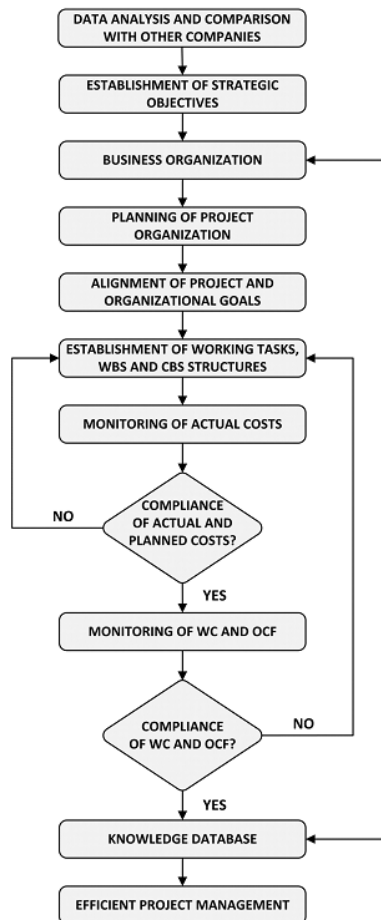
DATA ANALYSIS AND COMPARISON WITH OTHER COMPANIES

ESTABLISHMENT OF STRATEGIC OBJECTIVES

BUSINESS ORGANIZATION

PLANNING OF PROJECT ORGANIZATION

ALIGNMENT OF PROJECT AND ORGANIZATIONAL GOALS

ESTABLISHMENT OF WORKING TASKS, WBS AND CBS STRUCTURES

MONITORING OF ACTUAL COSTS

NO

COMPLIANCE OF ACTUAL AND PLANNED COSTS?

YES

MONITORING OF WC AND OCF

COMPLIANCE OF WC AND OCF?

NO

YES

KNOWLEDGE DATABASE

EFFICIENT PROJECT MANAGEMENT